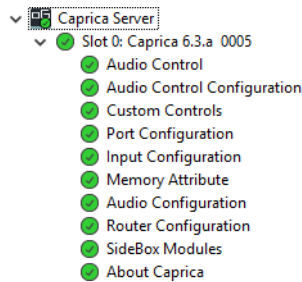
Caprica Server
Slot 0: Caprica 6.3.a 0005
Audio Control
Audio Control Configuration
Custom Controls
Port Configuration
Input Configuration
Memory Attribute
Audio Configuration
Router Configuration
SideBox Modules
About Caprica